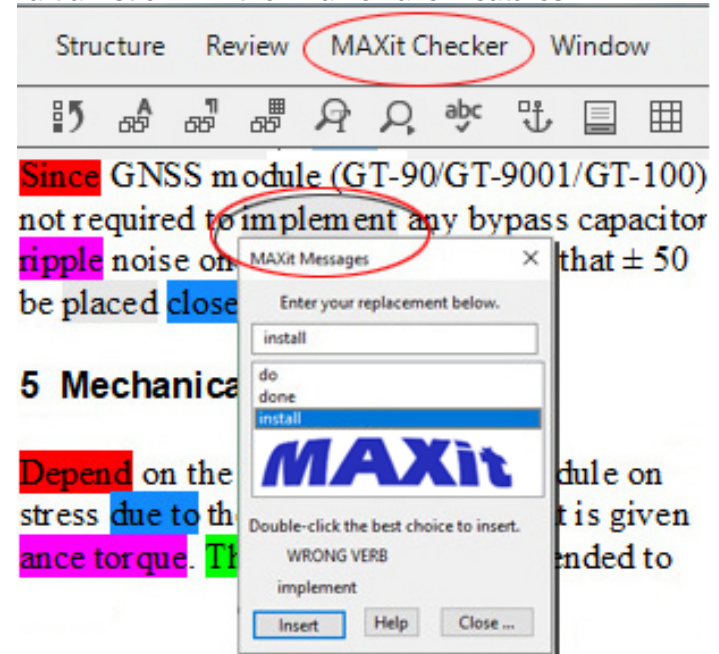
Structure Review MAXit Checker Window

Since GNSS module (GT-90/GT-9001/GT-100) not required to implement any bypass capacitor ripple noise on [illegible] that ± 50 be placed close

5 Mechanica

Depend on the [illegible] dule on stress due to th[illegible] t is given ance torque. Th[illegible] ended to

MAXit Messages
×
Enter your replacement below.
install
do
done
install
MAXit
Double-click the best choice to insert.
WRONG VERB
implement
Insert
Help
Close ...